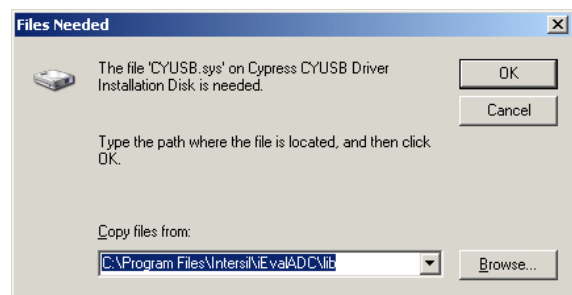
Files Needed

The file 'CYUSB.sys' on Cypress CYUSB Driver Installation Disk is needed.

OK

Cancel

Type the path where the file is located, and then click OK.

Copy files from:

C:\Program Files\Intersil\iEvalADC\lib

Browse...